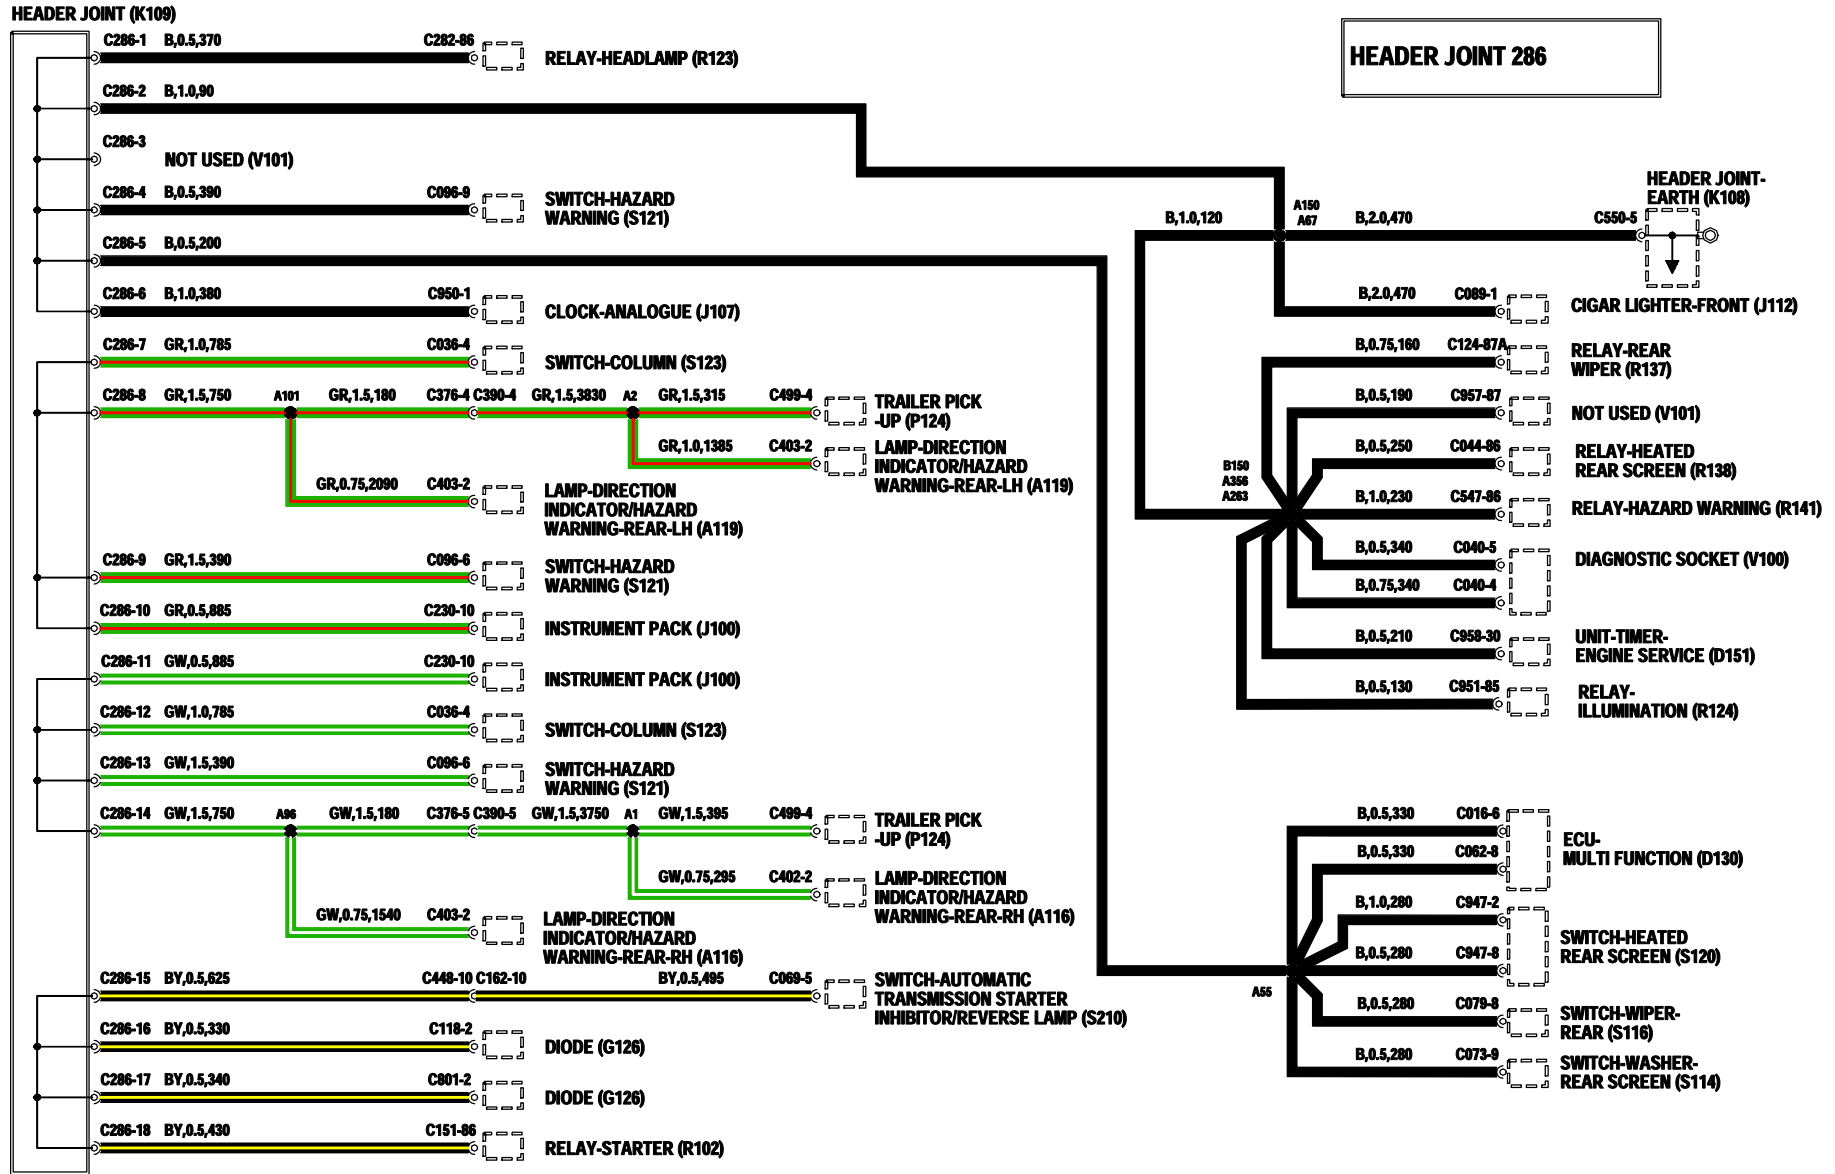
HEADER JOINT (K109)

HEADER JOINT 286

C286-1 B,0.5,370 C282-86 RELAY-HEADLAMP (R123)

C286-2 B,1.0,90

C286-3 NOT USED (V101)

C286-4 B,0.5,390 C096-9 SWITCH-HAZARD WARNING (S121)

C286-5 B,0.5,200

C286-6 B,1.0,380 C950-1 CLOCK-ANALOGUE (J107)

C286-7 GR,1.0,785 C036-4 SWITCH-COLUMN (S123)

C286-8 GR,1.5,750 A101 GR,1.5,180 C376-4 C390-4 GR,1.5,3830 A2 GR,1.5,315 C499-4 TRAILER PICK -UP (P124)

GR,1.0,1385 C403-2 LAMP-DIRECTION INDICATOR/HAZARD WARNING-REAR-LH (A119)

GR,0.75,2090 C403-2 LAMP-DIRECTION INDICATOR/HAZARD WARNING-REAR-LH (A119)

C286-9 GR,1.5,390 C096-6 SWITCH-HAZARD WARNING (S121)

C286-10 GR,0.5,885 C230-10 INSTRUMENT PACK (J100)

C286-11 GW,0.5,885 C230-10 INSTRUMENT PACK (J100)

C286-12 GW,1.0,785 C036-4 SWITCH-COLUMN (S123)

C286-13 GW,1.5,390 C096-6 SWITCH-HAZARD WARNING (S121)

C286-14 GW,1.5,750 A96 GW,1.5,180 C376-5 C390-5 GW,1.5,3750 A1 GW,1.5,395 C499-4 TRAILER PICK -UP (P124)

GW,0.75,295 C402-2 LAMP-DIRECTION INDICATOR/HAZARD WARNING-REAR-RH (A116)

GW,0.75,1540 C403-2 LAMP-DIRECTION INDICATOR/HAZARD WARNING-REAR-RH (A116)

C286-15 BY,0.5,625 C448-10 C162-10 BY,0.5,495 C069-5 SWITCH-AUTOMATIC TRANSMISSION STARTER INHIBITOR/REVERSE LAMP (S210)

C286-16 BY,0.5,330 C118-2 DIODE (G126)

C286-17 BY,0.5,340 C801-2 DIODE (G126)

C286-18 BY,0.5,430 C151-86 RELAY-STARTER (R102)

B,1.0,120 A150 A67 B,2.0,470 C550-5 HEADER JOINT-EARTH (K108)

B,2.0,470 C089-1 CIGAR LIGHTER-FRONT (J112)

B150 A356 A263

B,0.75,160 C124-87A RELAY-REAR WIPER (R137)

B,0.5,190 C957-87 NOT USED (V101)

B,0.5,250 C044-86 RELAY-HEATED REAR SCREEN (R138)

B,1.0,230 C547-86 RELAY-HAZARD WARNING (R141)

B,0.5,340 C040-5 DIAGNOSTIC SOCKET (V100)

B,0.75,340 C040-4

B,0.5,210 C958-30 UNIT-TIMER-ENGINE SERVICE (D151)

B,0.5,130 C951-85 RELAY-ILLUMINATION (R124)

A55

B,0.5,330 C016-6 ECU-MULTI FUNCTION (D130)

B,0.5,330 C062-8

B,1.0,280 C947-2 SWITCH-HEATED REAR SCREEN (S120)

B,0.5,280 C947-8

B,0.5,280 C079-8 SWITCH-WIPER-REAR (S116)

B,0.5,280 C073-9 SWITCH-WASHER-REAR SCREEN (S114)